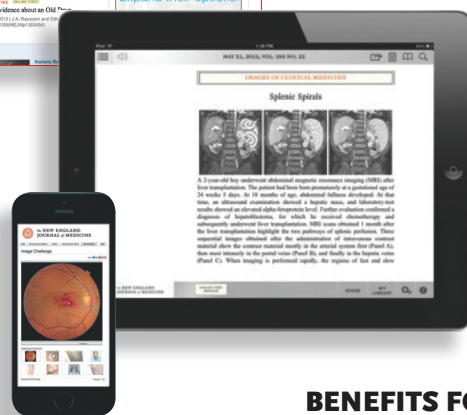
Expand their options

vidence about an Old Drug

MAY 31, 2012, VOL. 366 NO. 22

IMAGES IN CLINICAL MEDICINE

Splenic Spirals

A 2-year-old boy underwent abdominal magnetic resonance imaging (MRI) after liver transplantation. The patient had been born prematurely at a gestational age of 24 weeks 5 days. At 18 months of age, abdominal fullness developed. At that time, an ultrasound examination showed a hepatic mass, and laboratory-test results showed an elevated alpha-fetoprotein level. Further evaluation confirmed a diagnosis of hepatoblastoma, for which he received chemotherapy and subsequently underwent liver transplantation. MRI scans obtained 1 month after the liver transplantation highlight the two pathways of splenic perfusion. These sequential images obtained after the administration of intravenous contrast material show the contrast material mostly in the arterial system first (Panel A), then most intensely in the portal veins (Panel B), and finally in the hepatic veins (Panel C). When imaging is performed rapidly, the regions of fast and slow

THE NEW ENGLAND JOURNAL of MEDICINE

Image Challenge

BENEFITS FO